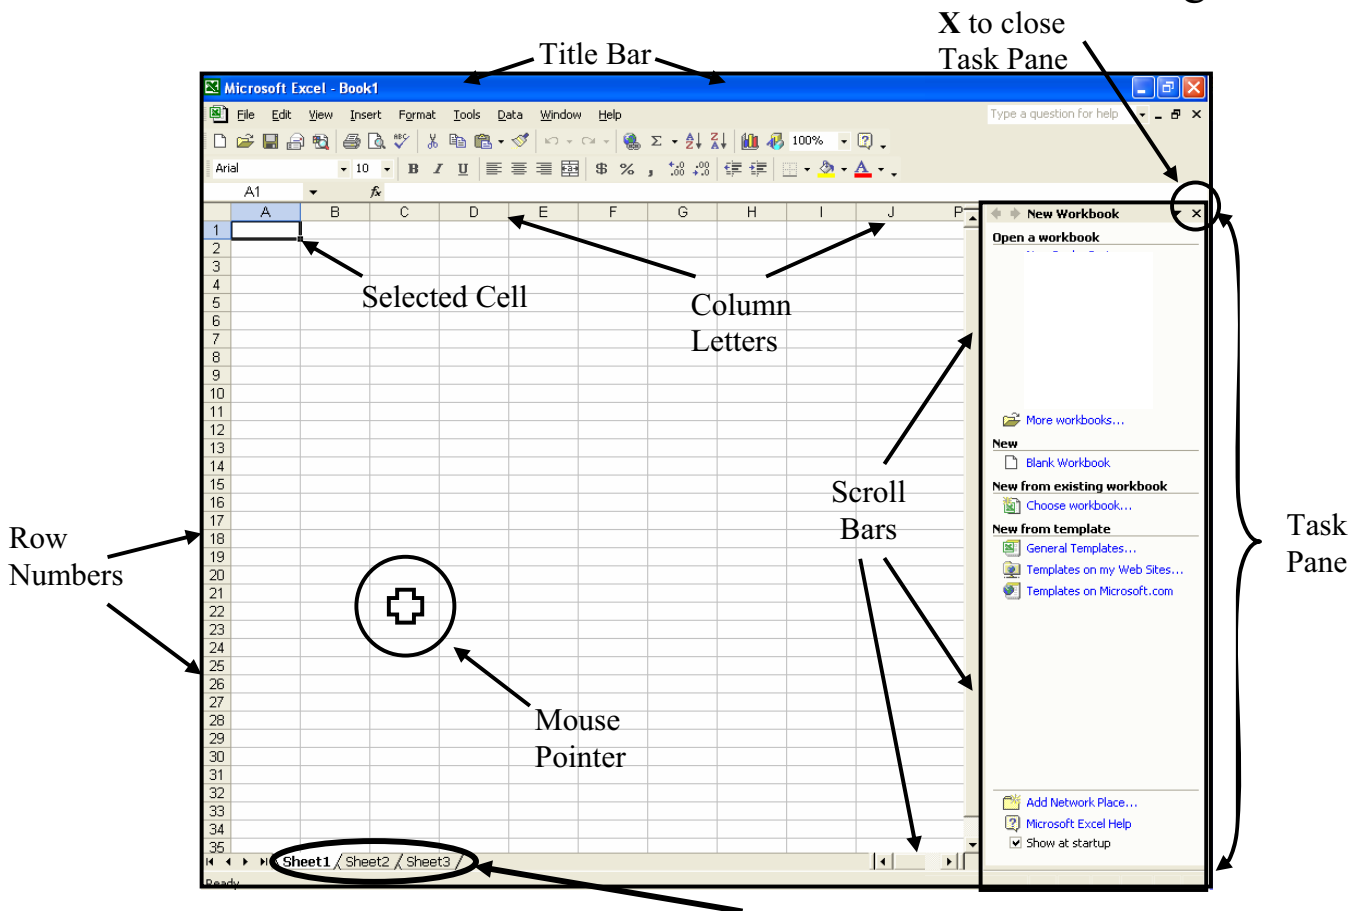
X to close Task Pane

Title Bar

Microsoft Excel - Book1

File Edit View Insert Format Tools Data Window Help

Type a question for help

100%

Arial 10 B I U $ %

A1 fx

A B C D E F G H I J P

1 2 3 4 5 6 7 8 9 10 11 12 13 14 15 16 17 18 19 20 21 22 23 24 25 26 27 28 29 30 31 32 33 34 35

Selected Cell

Column Letters

Row Numbers

Mouse Pointer

Scroll Bars

Task Pane

New Workbook

Open a workbook

More workbooks...

New

Blank Workbook

New from existing workbook

Choose workbook...

New from template

General Templates...

Templates on my Web Sites...

Templates on Microsoft.com

Add Network Place...

Microsoft Excel Help

Show at startup

Sheet1 Sheet2 Sheet3

Ready